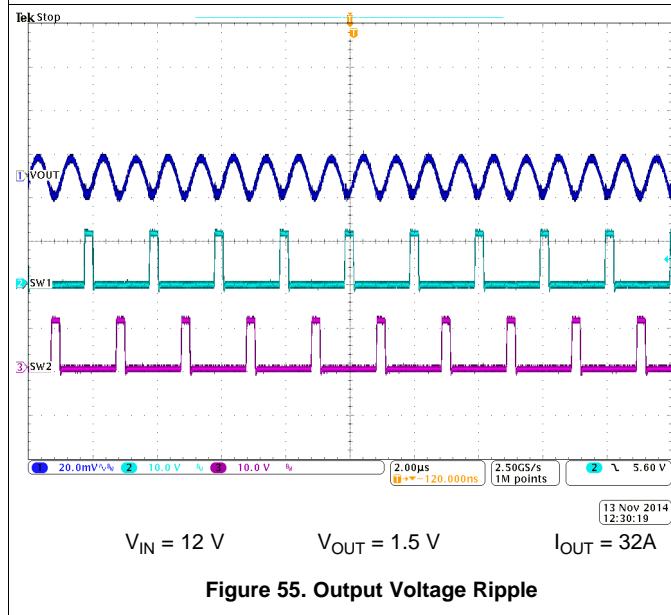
Tek Stop

1 VOUT

2 SW1

3 SW2

1 20.0mV 2 10.0 V 3 10.0 V

2.00μs
T ▸▾−120.000ns

2.50GS/s
1M points

2 ⎍ 5.60 V

13 Nov 2014
12:30:19

$V_{IN}$ = 12 V $V_{OUT}$ = 1.5 V $I_{OUT}$ = 32A

Figure 55. Output Voltage Ripple